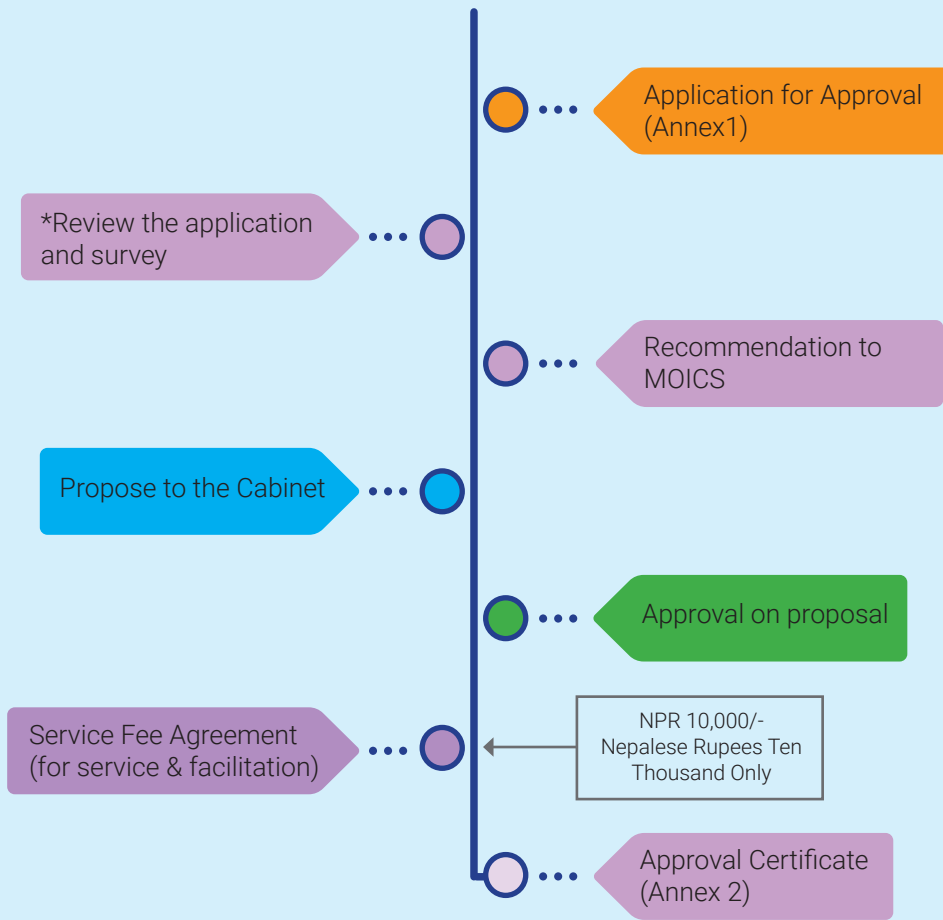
Application for Approval (Annex1)

*Review the application and survey

Recommendation to MOICS

Propose to the Cabinet

Approval on proposal

Service Fee Agreement (for service & facilitation)

NPR 10,000/- Nepalese Rupees Ten Thousand Only

Approval Certificate (Annex 2)